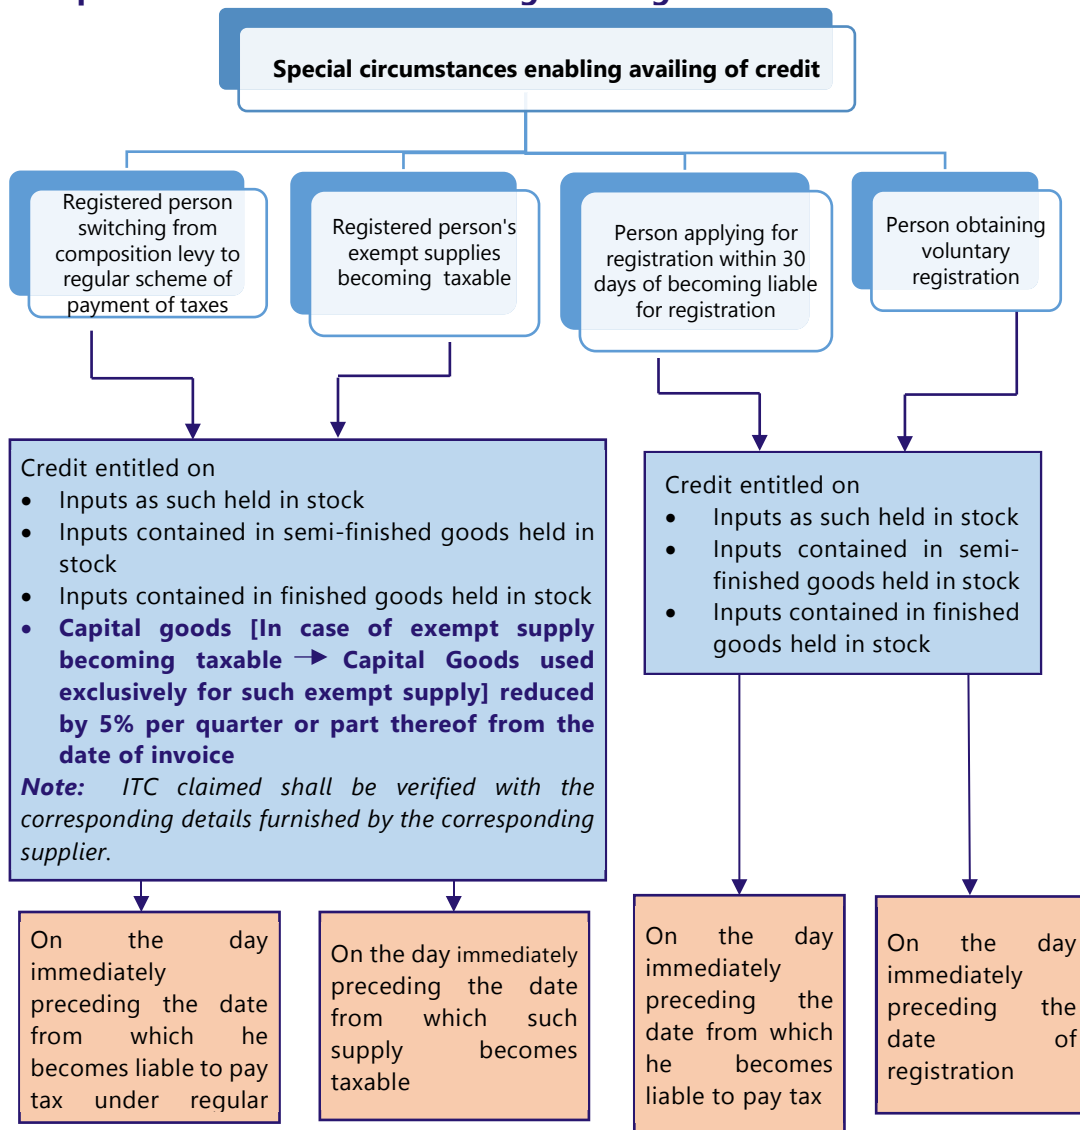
Special circumstances enabling availing of credit

Registered person switching from composition levy to regular scheme of payment of taxes

Registered person's exempt supplies becoming taxable

Person applying for registration within 30 days of becoming liable for registration

Person obtaining voluntary registration

Credit entitled on
- Inputs as such held in stock
- Inputs contained in semi-finished goods held in stock
- Inputs contained in finished goods held in stock
- **Capital goods [In case of exempt supply becoming taxable → Capital Goods used exclusively for such exempt supply] reduced by 5% per quarter or part thereof from the date of invoice**

***Note:*** *ITC claimed shall be verified with the corresponding details furnished by the corresponding supplier.*

Credit entitled on
- Inputs as such held in stock
- Inputs contained in semi-finished goods held in stock
- Inputs contained in finished goods held in stock

On the day immediately preceding the date from which he becomes liable to pay tax under regular

On the day immediately preceding the date from which such supply becomes taxable

On the day immediately preceding the date from which he becomes liable to pay tax

On the day immediately preceding the date of registration